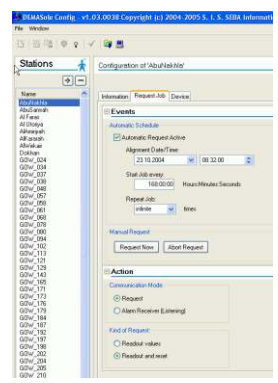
DEMASole Config v1.03.0038 Copyright (c) 2004-2005 S. I. S. SEBA Informati

File Window

Stations

Name

Abuhlakhle
AbuSamrah
Al Fanar
Al Dhalya
Alkharjah
AlKarash
Alkhakiar
Dokhan
G0w_024
G0w_034
G0w_037
G0w_038
G0w_048
G0w_057
G0w_058
G0w_061
G0w_068
G0w_078
G0w_080
G0w_094
G0w_102
G0w_113
G0w_121
G0w_129
G0w_143
G0w_165
G0w_171
G0w_173
G0w_176
G0w_179
G0w_184
G0w_187
G0w_192
G0w_197
G0w_198
G0w_202
G0w_204
G0w_205
G0w_210

Configuration of 'Abuhlakhle'

Information | Request Job | Device

Events

Automatic Schedule

Automatic Request Active

Alignment Date/Time:

23.10.2004 | 08.32.00

Start Job every

168:00:00 Hours:Minutes:Seconds

Repeat Job:

infinite | times

Manual Request

Request Now | Abort Request

Action

Communication Mode

Request

Alarm Receiver (Listening)

Kind of Request

Readout values

Readout and reset